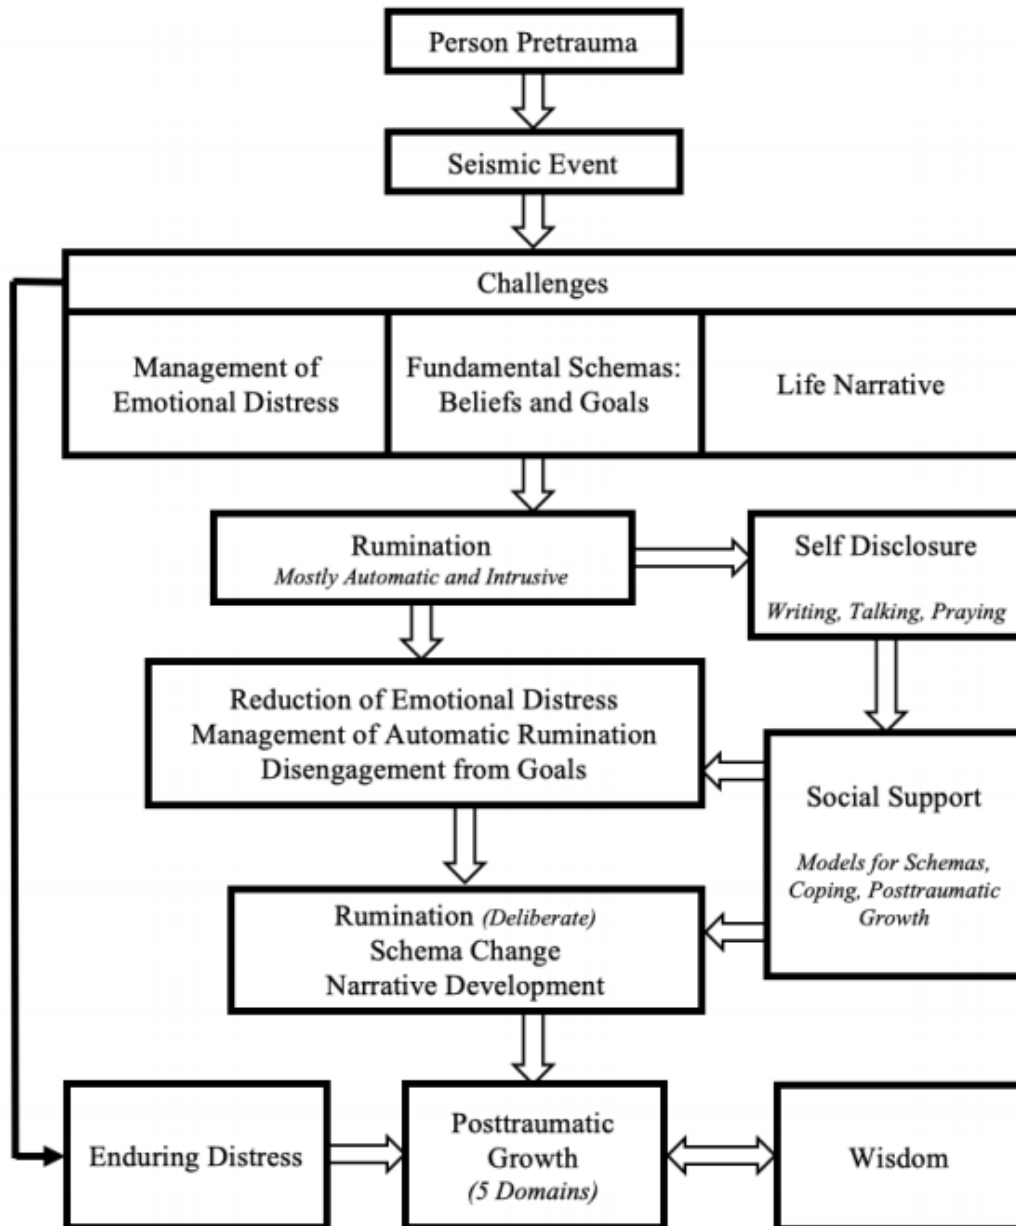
Person Pretrauma

Seismic Event

Challenges

Management of Emotional Distress

Fundamental Schemas: Beliefs and Goals

Life Narrative

Rumination
Mostly Automatic and Intrusive

Self Disclosure
Writing, Talking, Praying

Reduction of Emotional Distress
Management of Automatic Rumination
Disengagement from Goals

Social Support
Models for Schemas, Coping, Posttraumatic Growth

Rumination (Deliberate)
Schema Change
Narrative Development

Enduring Distress

Posttraumatic Growth
(5 Domains)

Wisdom